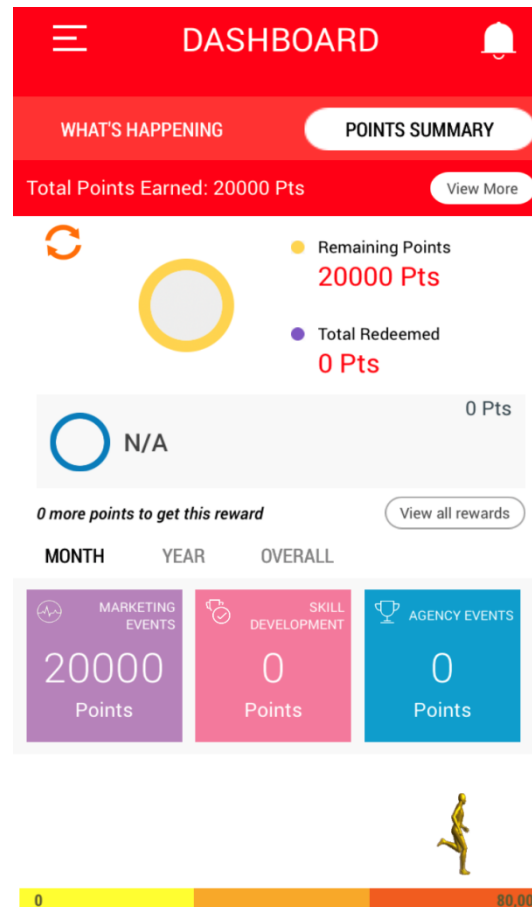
DASHBOARD

WHAT'S HAPPENING

POINTS SUMMARY

Total Points Earned: 20000 Pts

View More

Remaining Points
20000 Pts

Total Redeemed
0 Pts

N/A

0 Pts

0 more points to get this reward

View all rewards

MONTH YEAR OVERALL

MARKETING EVENTS
20000
Points

SKILL DEVELOPMENT
0
Points

AGENCY EVENTS
0
Points

0

80,0